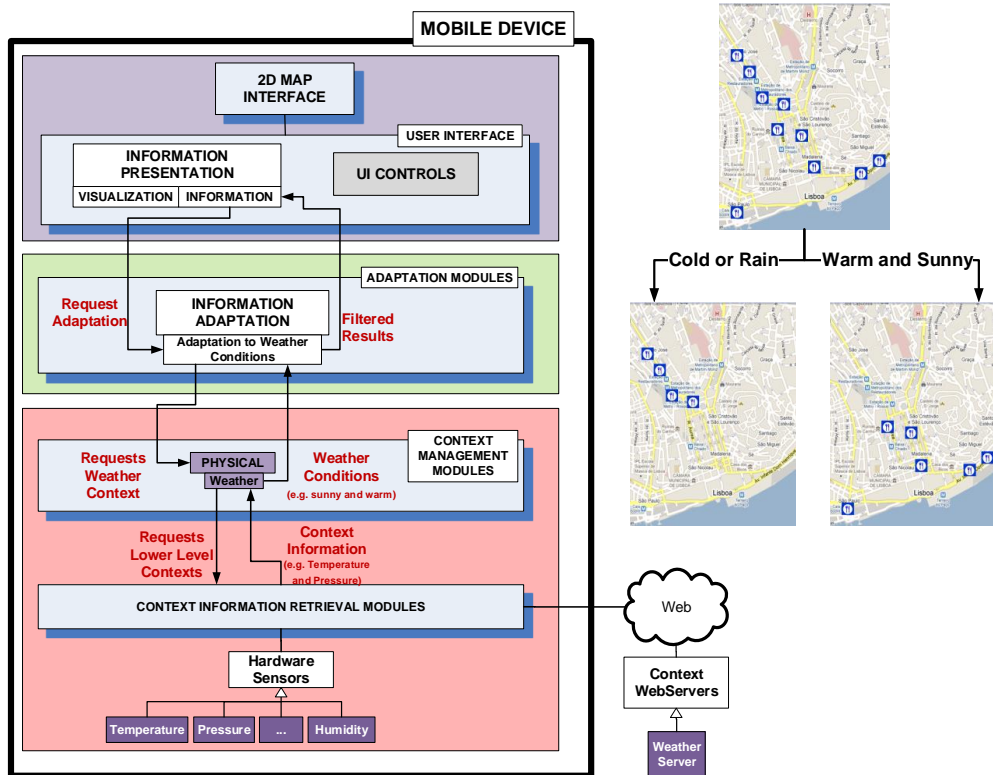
MOBILE DEVICE

2D MAP INTERFACE

USER INTERFACE

INFORMATION PRESENTATION

VISUALIZATION

INFORMATION

UI CONTROLS

ADAPTATION MODULES

Request Adaptation

INFORMATION ADAPTATION

Adaptation to Weather Conditions

Filtered Results

Requests Weather Context

PHYSICAL

Weather

Weather Conditions (e.g. sunny and warm)

CONTEXT MANAGEMENT MODULES

Requests Lower Level Contexts

Context Information (e.g. Temperature and Pressure)

CONTEXT INFORMATION RETRIEVAL MODULES

Hardware Sensors

Temperature

Pressure

...

Humidity

Web

Context WebServers

Weather Server

Cold or Rain

Warm and Sunny

Lisboa

Lisboa

Lisboa